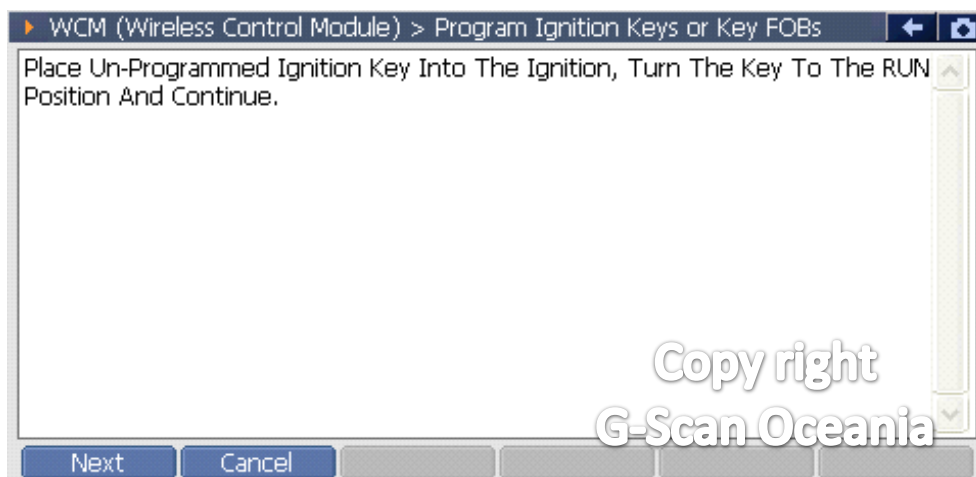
WCM (Wireless Control Module) > Program Ignition Keys or Key FOBs

Place Un-Programmed Ignition Key Into The Ignition, Turn The Key To The RUN Position And Continue.

Copy right
G-Scan Oceania

Next
Cancel